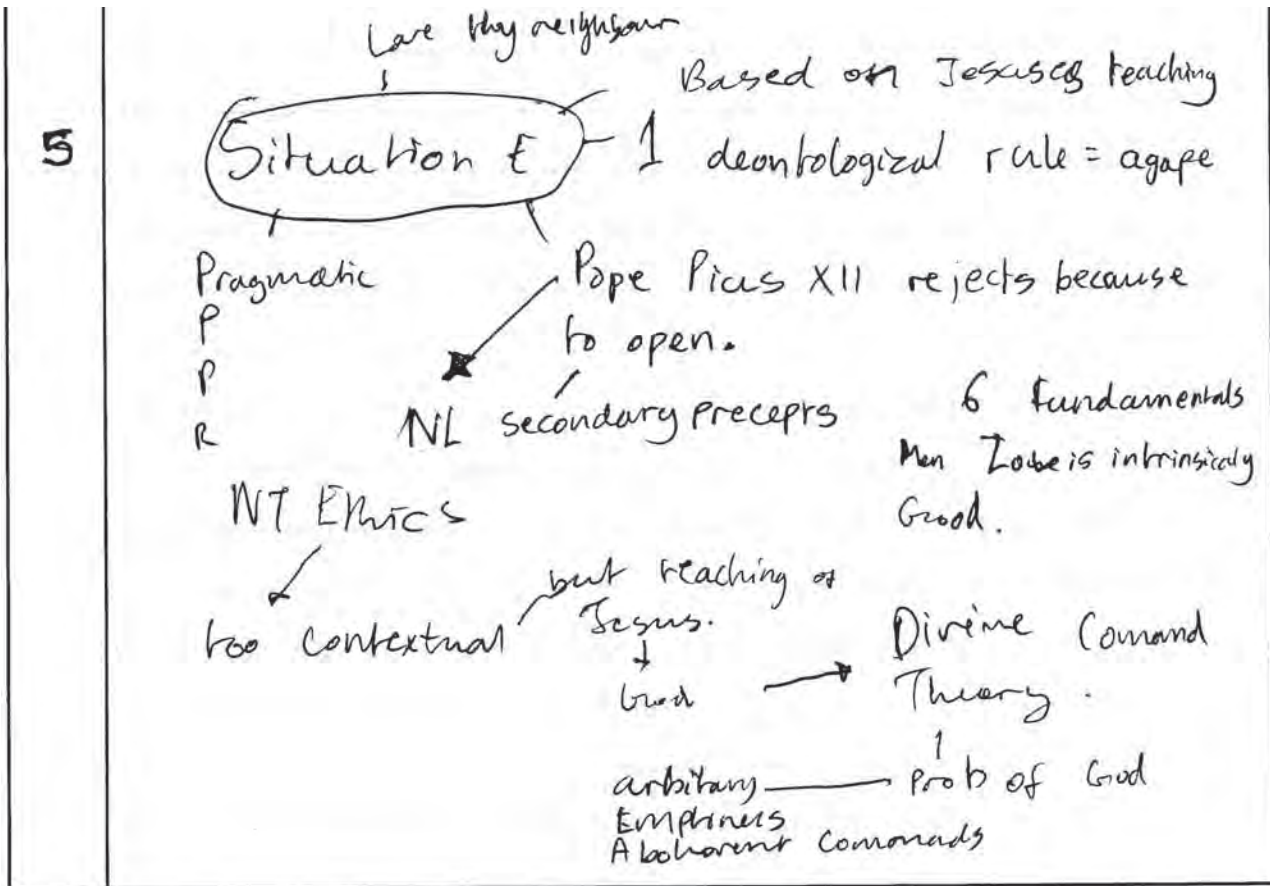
5

Love thy neighbour

Situation E

Based on Jesuses teaching

1 deontological rule = agape

Pragmatic
P
P
R

Pope Pius XII rejects because to open.

NL secondary preceprs

6 fundamentals
Man Love is intrinsicaly Good.

NT Ethics

too contextual

but teaching of Jesus.

God

Divine Comand Theory.

arbitary
Emptiness
Abhorrent comonads

Prob of God